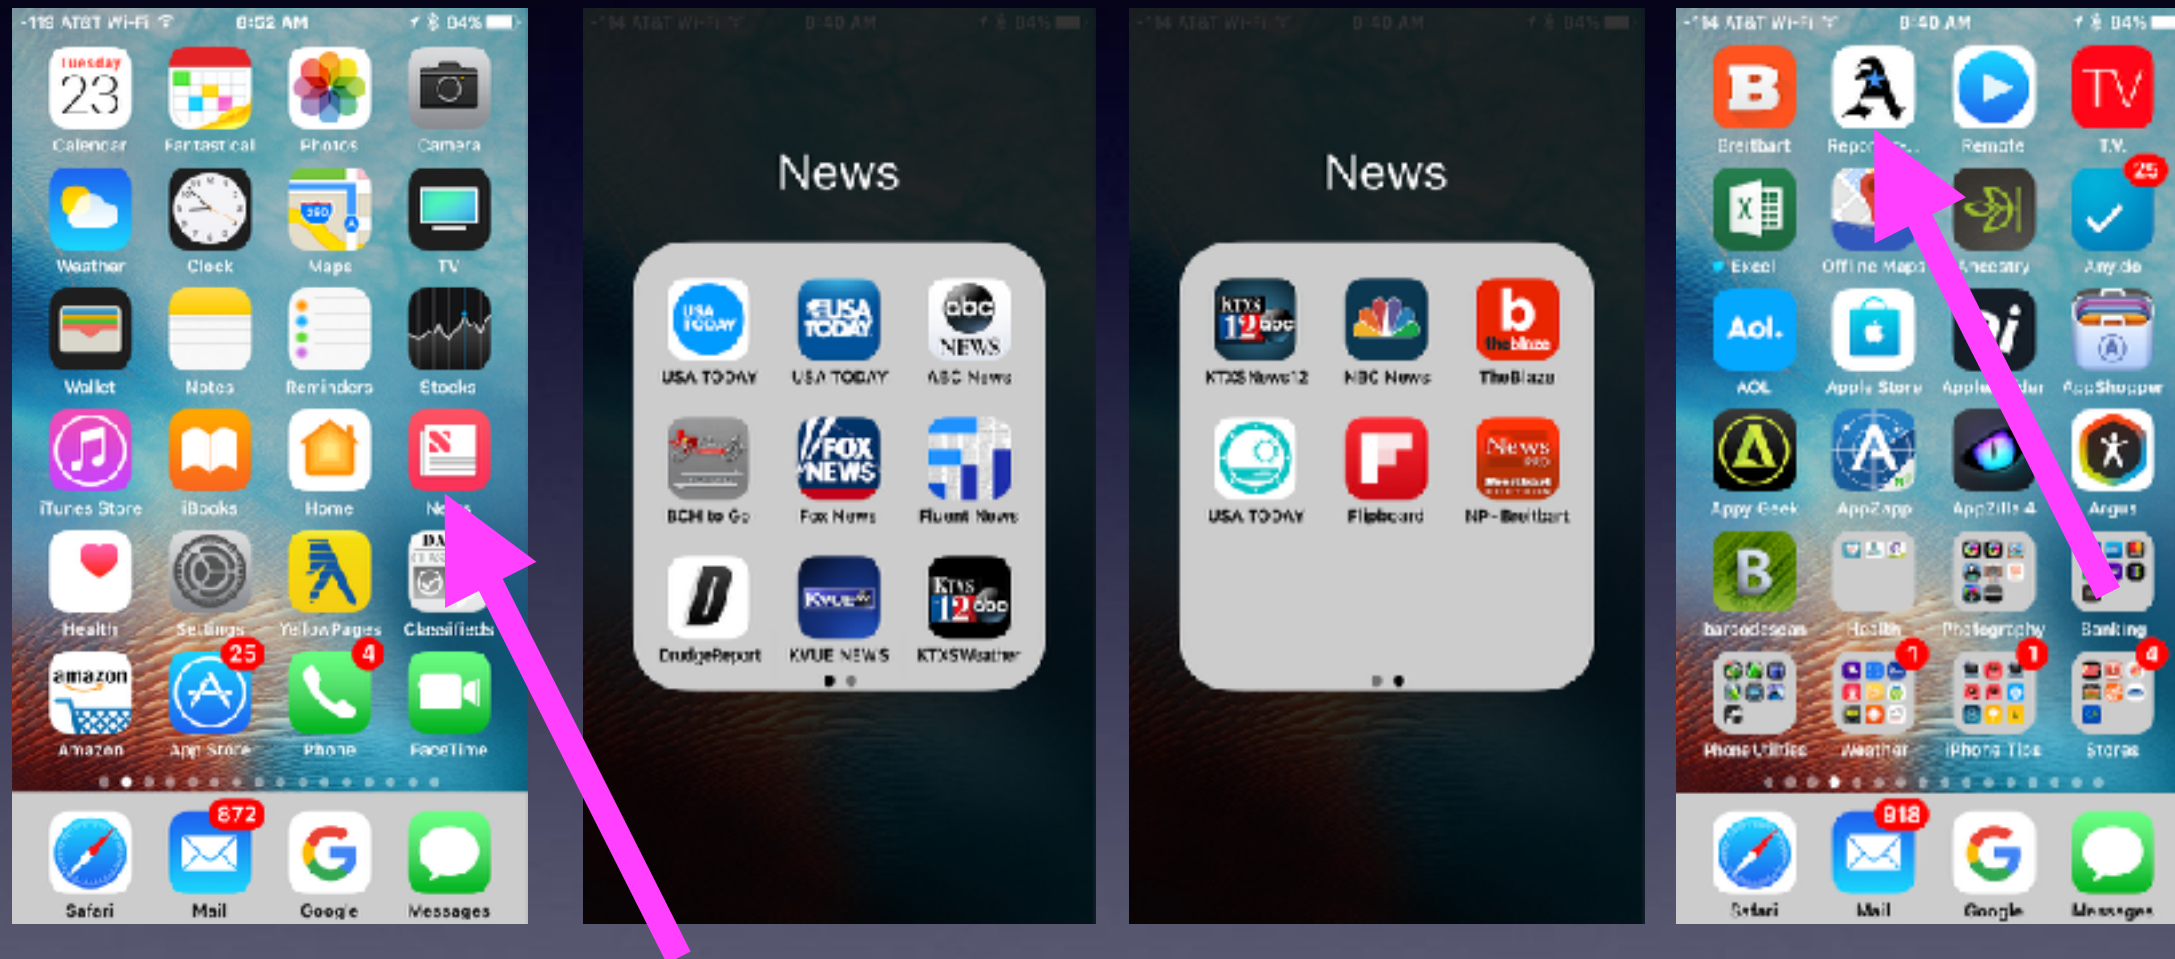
-118 AT&T Wi-Fi 8:52 AM 84%

Tuesday 23
Calendar
Fantastical
Photos
Camera
Weather
Clock
Maps
TV
Wallet
Notes
Reminders
Stocks
iTunes Store
iBooks
Home
News
Health
Settings
Yellow Pages
Classifieds
Amazon
25
App Store
4
Phone
FaceTime
Safari
872
Mail
Google
Messages

News

USA TODAY
USA TODAY
ABC News
BCM to Go
Fox News
Fluent News
DrudgeReport
KVUE NEWS
KTXSWeather

News

KTXS News12
NBC News
TheBlaze
USA TODAY
Flipboard
NP-Breitbart

Breitbart
Repor...
Remote
T.V.
Excel
Offline Maps
Apothecary
25
Any.do
AOL
Apple Store
Apple...der
AppShopper
Appy Geek
AppZapp
AppZilla 4
Argus
barcodescan
Health
Photography
Banking
Phone Utilities
1
Weather
1
iPhone Tips
4
Stores
Safari
918
Mail
Google
Messages